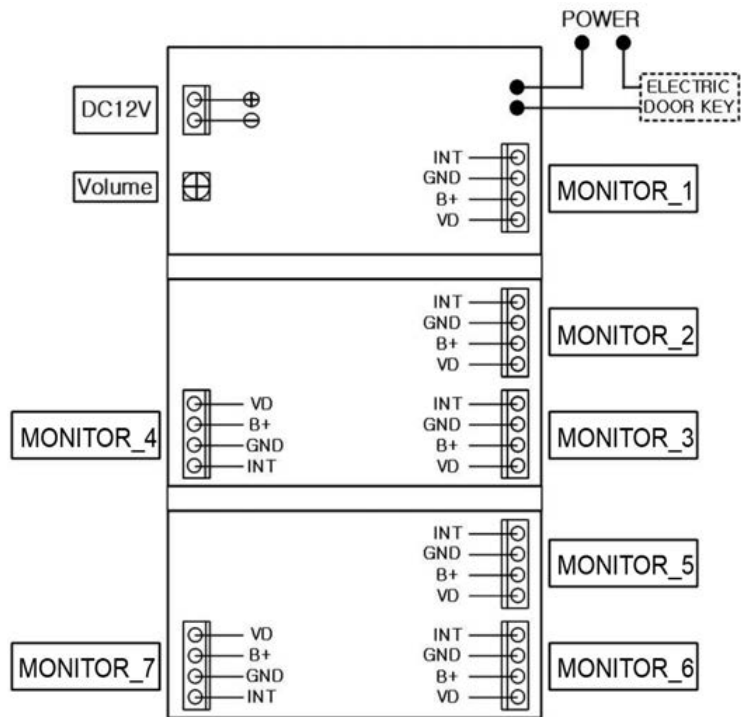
POWER

ELECTRIC DOOR KEY

DC12V

$\oplus$
$\ominus$

Volume

INT
GND
B+
VD

MONITOR_1

INT
GND
B+
VD

MONITOR_2

VD
B+
GND
INT

MONITOR_4

INT
GND
B+
VD

MONITOR_3

INT
GND
B+
VD

MONITOR_5

VD
B+
GND
INT

MONITOR_7

INT
GND
B+
VD

MONITOR_6